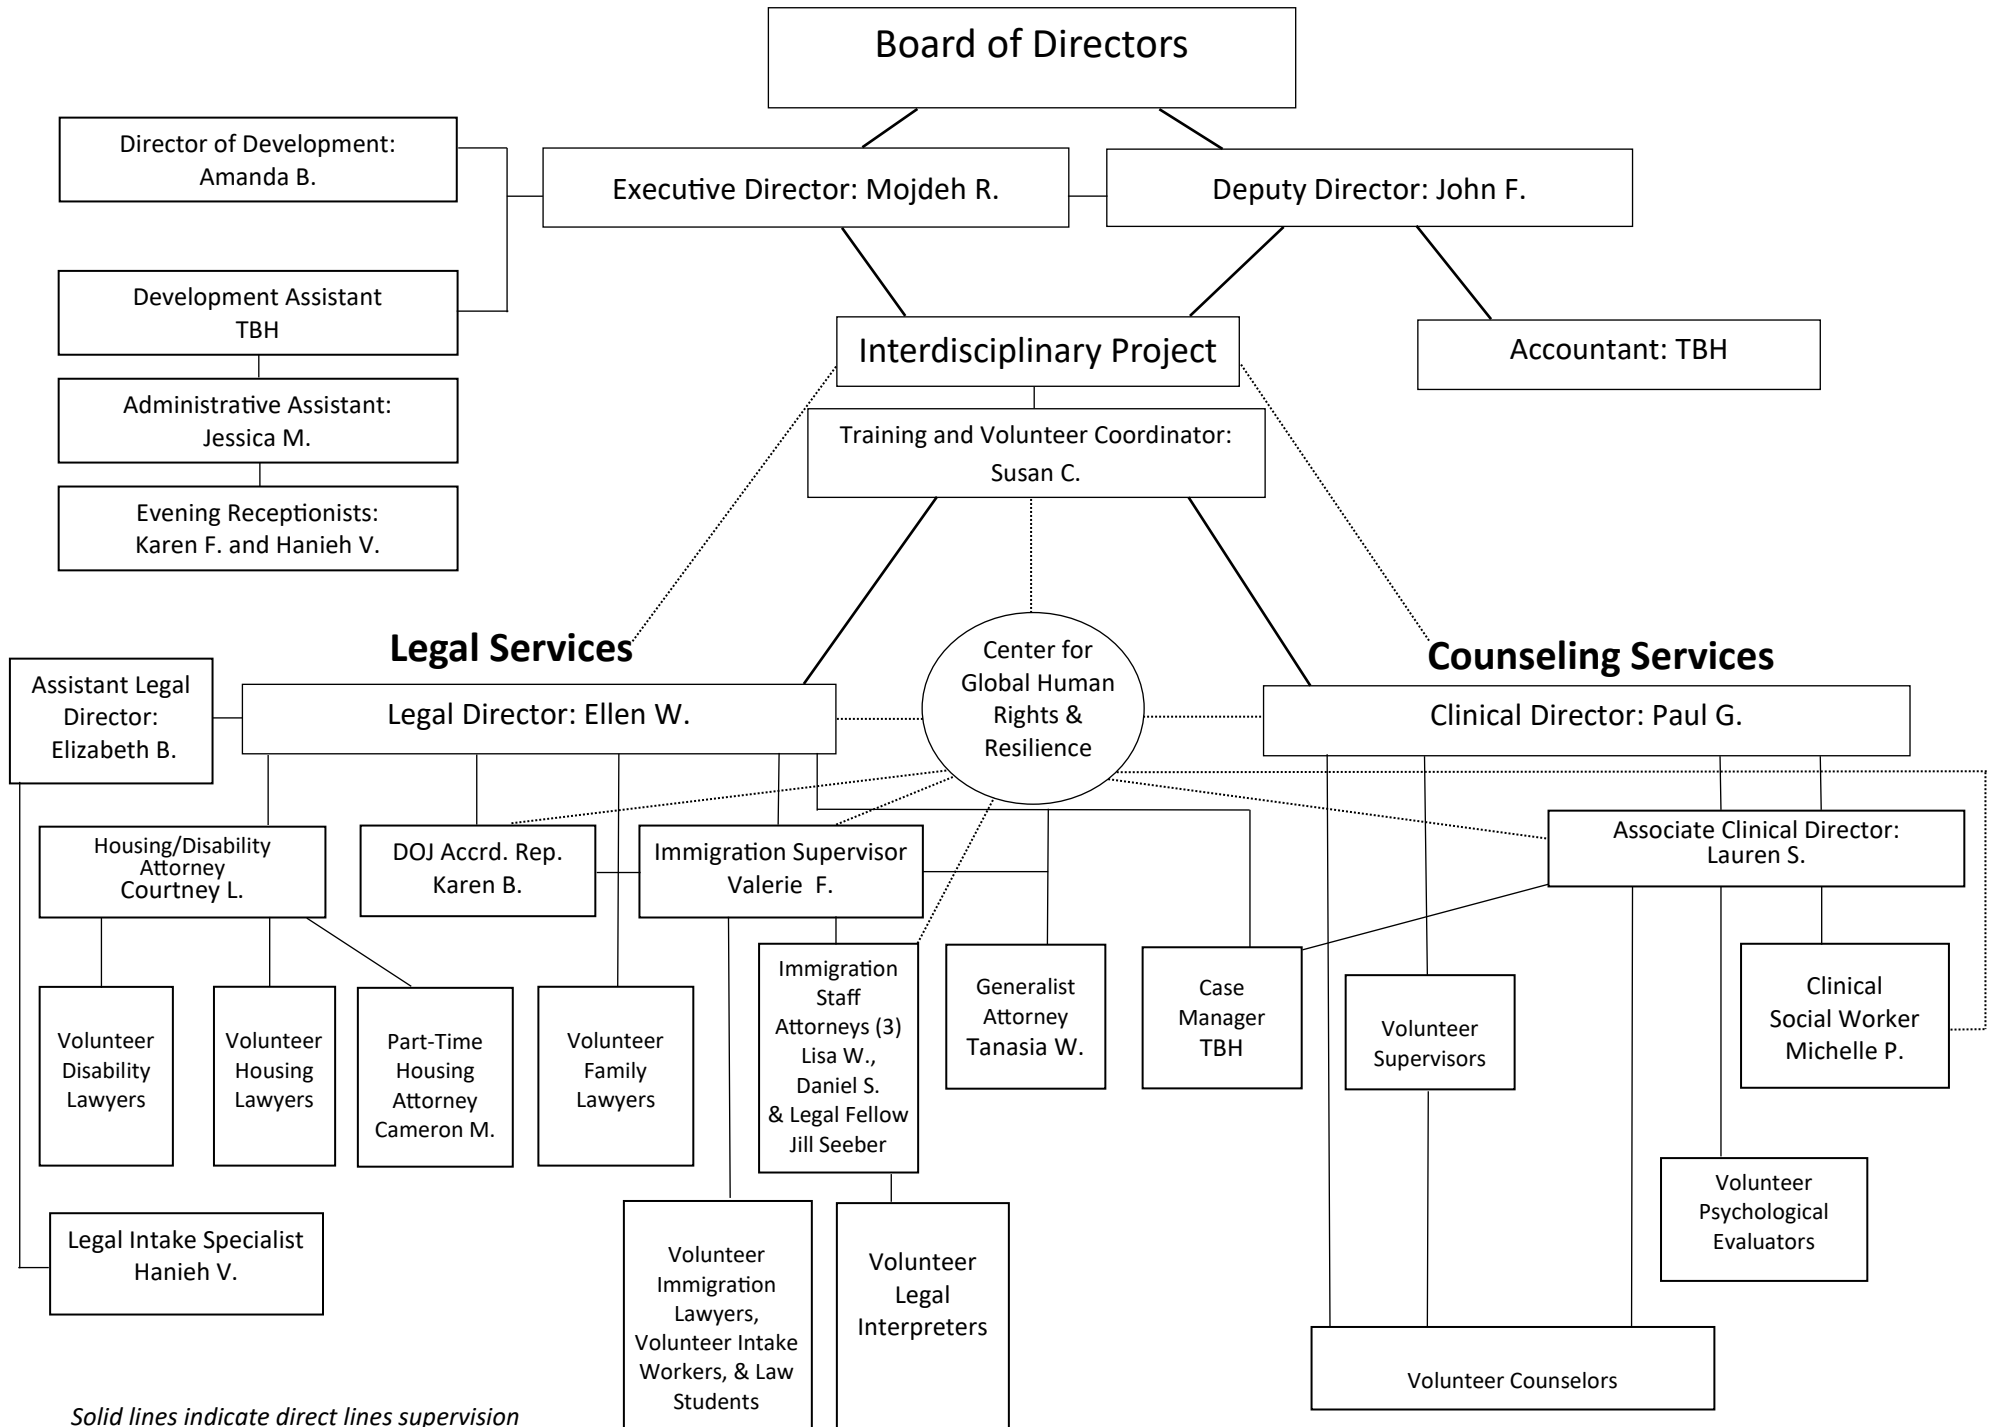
Board of Directors

Director of Development: Amanda B.

Executive Director: Mojdeh R.

Deputy Director: John F.

Development Assistant TBH

Administrative Assistant: Jessica M.

Evening Receptionists: Karen F. and Hanieh V.

Interdisciplinary Project

Accountant: TBH

Training and Volunteer Coordinator: Susan C.

Legal Services

Center for Global Human Rights & Resilience

Counseling Services

Assistant Legal Director: Elizabeth B.

Legal Director: Ellen W.

Clinical Director: Paul G.

Housing/Disability Attorney Courtney L.

DOJ Accrd. Rep. Karen B.

Immigration Supervisor Valerie F.

Associate Clinical Director: Lauren S.

Volunteer Disability Lawyers

Volunteer Housing Lawyers

Part-Time Housing Attorney Cameron M.

Volunteer Family Lawyers

Immigration Staff Attorneys (3) Lisa W., Daniel S. & Legal Fellow Jill Seeber

Generalist Attorney Tanasia W.

Case Manager TBH

Volunteer Supervisors

Clinical Social Worker Michelle P.

Legal Intake Specialist Hanieh V.

Volunteer Immigration Lawyers, Volunteer Intake Workers, & Law Students

Volunteer Legal Interpreters

Volunteer Psychological Evaluators

Volunteer Counselors

Solid lines indicate direct lines supervision